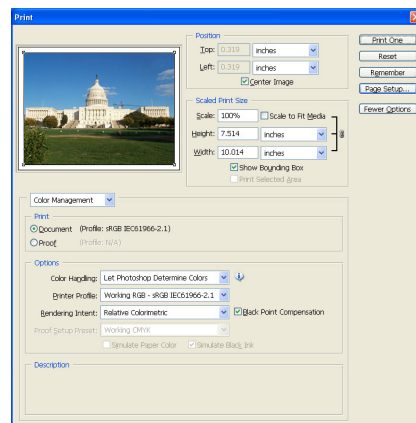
Print

Position
Top: 0.319 inches
Left: 0.319 inches
Center Image

Scaled Print Size
Scale: 100% Scale to Fit Media
Height: 7.514 inches
Width: 10.014 inches
Show Bounding Box
Print Selected Area

Print One
Reset
Remember
Page Setup...
Fewer Options

Color Management

Print
Document (Profile: sRGB IEC61966-2.1)
Proof (Profile: N/A)

Options
Color Handling: Let Photoshop Determine Colors
Printer Profile: Working RGB - sRGB IEC61966-2.1
Rendering Intent: Relative Colorimetric
Black Point Compensation
Proof Setup Preset: Working CMYK
Simulate Paper Color
Simulate Black Ink

Description